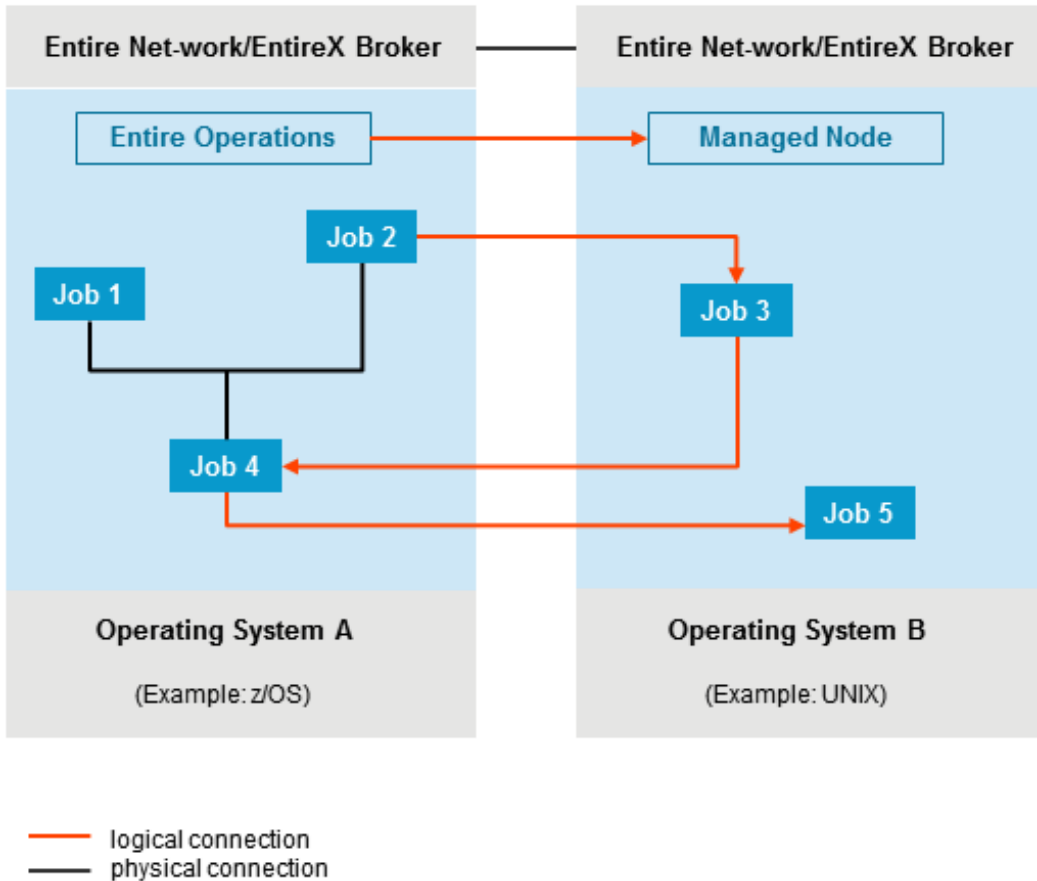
Entire Net-work/EntireX Broker

Entire Net-work/EntireX Broker

Entire Operations

Managed Node

Job 2

Job 1

Job 3

Job 4

Job 5

Operating System A

(Example: z/OS)

Operating System B

(Example: UNIX)

logical connection
physical connection